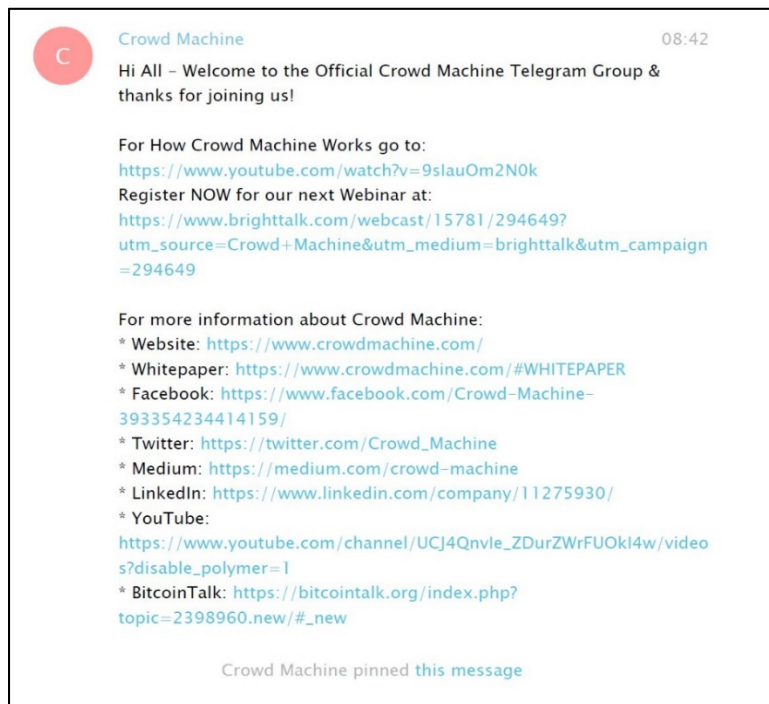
C

Crowd Machine 08:42

Hi All - Welcome to the Official Crowd Machine Telegram Group & thanks for joining us!

For How Crowd Machine Works go to:
https://www.youtube.com/watch?v=9slauOm2N0k
Register NOW for our next Webinar at:
https://www.brighttalk.com/webcast/15781/294649?utm_source=Crowd+Machine&utm_medium=brighttalk&utm_campaign=294649

For more information about Crowd Machine:
* Website: https://www.crowdmachine.com/
* Whitepaper: https://www.crowdmachine.com/#WHITEPAPER
* Facebook: https://www.facebook.com/Crowd-Machine-393354234414159/
* Twitter: https://twitter.com/Crowd_Machine
* Medium: https://medium.com/crowd-machine
* LinkedIn: https://www.linkedin.com/company/11275930/
* YouTube:
https://www.youtube.com/channel/UCJ4Qnvle_ZDurZWrFUOkI4w/videos?disable_polymer=1
* BitcoinTalk: https://bitcointalk.org/index.php?topic=2398960.new/#_new

Crowd Machine pinned this message